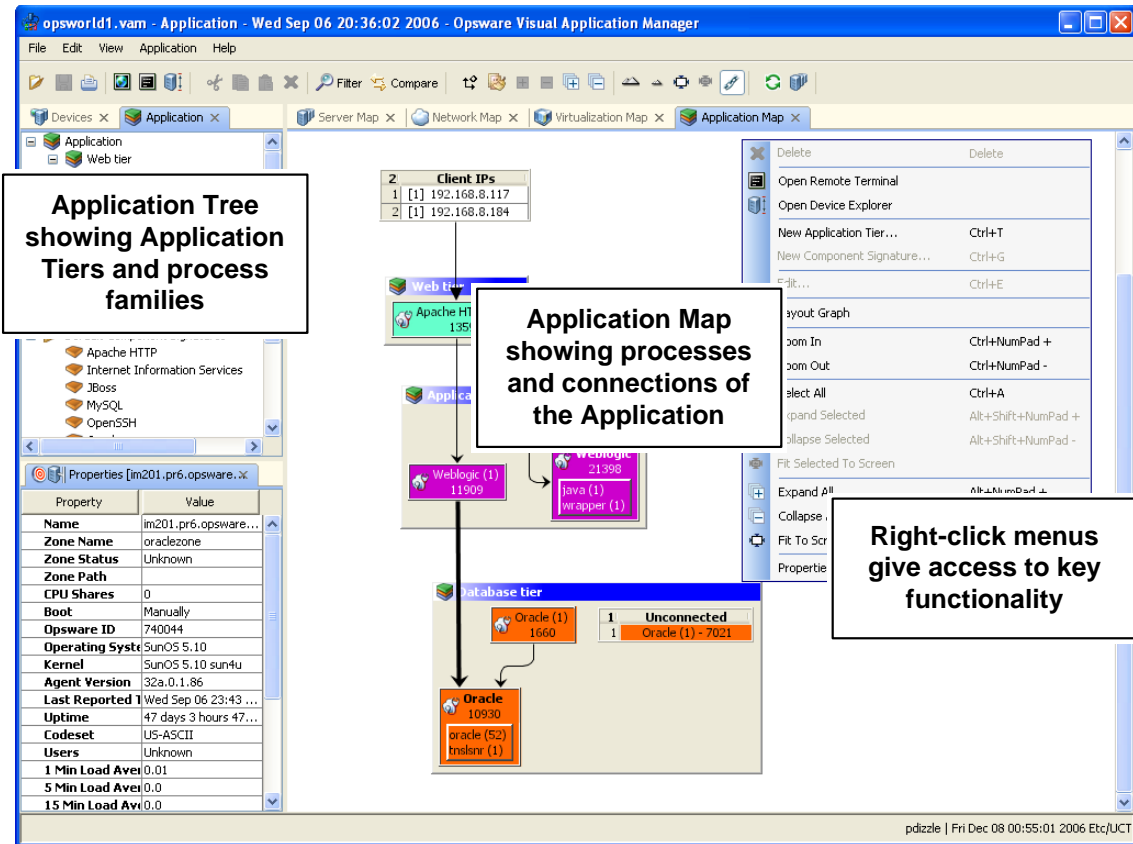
opsworld1.vam - Application - Wed Sep 06 20:36:02 2006 - Opsware Visual Application Manager

File Edit View Application Help

Filter Compare

Devices Application

Server Map Network Map Virtualization Map Application Map

Application
Web tier

Application Tree showing Application Tiers and process families

Apache HTTP
Internet Information Services
JBoss
MySQL
OpenSSH

Properties [im201.pr6.opsware.

| Property | Value |
|---|---|
| Name | im201.pr6.opsware... |
| Zone Name | oraclezone |
| Zone Status | Unknown |
| Zone Path | |
| CPU Shares | 0 |
| Boot | Manually |
| Opsware ID | 740044 |
| Operating Syste | SunOS 5.10 |
| Kernel | SunOS 5.10 sun4u |
| Agent Version | 32a.0.1.86 |
| Last Reported T | Wed Sep 06 23:43 ... |
| Uptime | 47 days 3 hours 47... |
| Codeset | US-ASCII |
| Users | Unknown |
| 1 Min Load Aver | 0.01 |
| 5 Min Load Aver | 0.0 |
| 15 Min Load Ave | 0.0 |

| 2 | Client IPs |
|---|---|
| 1 | [1] 192.168.8.117 |
| 2 | [1] 192.168.8.184 |

Web tier
Apache HT
135

Application Map showing processes and connections of the Application

Applica

Weblogic (1)
11909

Weblogic
21398
java (1)
wrapper (1)

Database tier
Oracle (1)
1660

| 1 | Unconnected |
|---|---|
| 1 | Oracle (1) - 7021 |

Oracle
10930
oracle (52)
tnslsnr (1)

Delete Delete
Open Remote Terminal
Open Device Explorer
New Application Tier... Ctrl+T
New Component Signature... Ctrl+G
Edit... Ctrl+E
Layout Graph
Zoom In Ctrl+NumPad +
Zoom Out Ctrl+NumPad -
Select All Ctrl+A
Expand Selected Alt+Shift+NumPad +
Collapse Selected Alt+Shift+NumPad -
Fit Selected To Screen
Expand All Alt+NumPad +
Collapse
Fit To Scr
Propertie

Right-click menus give access to key functionality

pdizzle | Fri Dec 08 00:55:01 2006 Etc/UCT